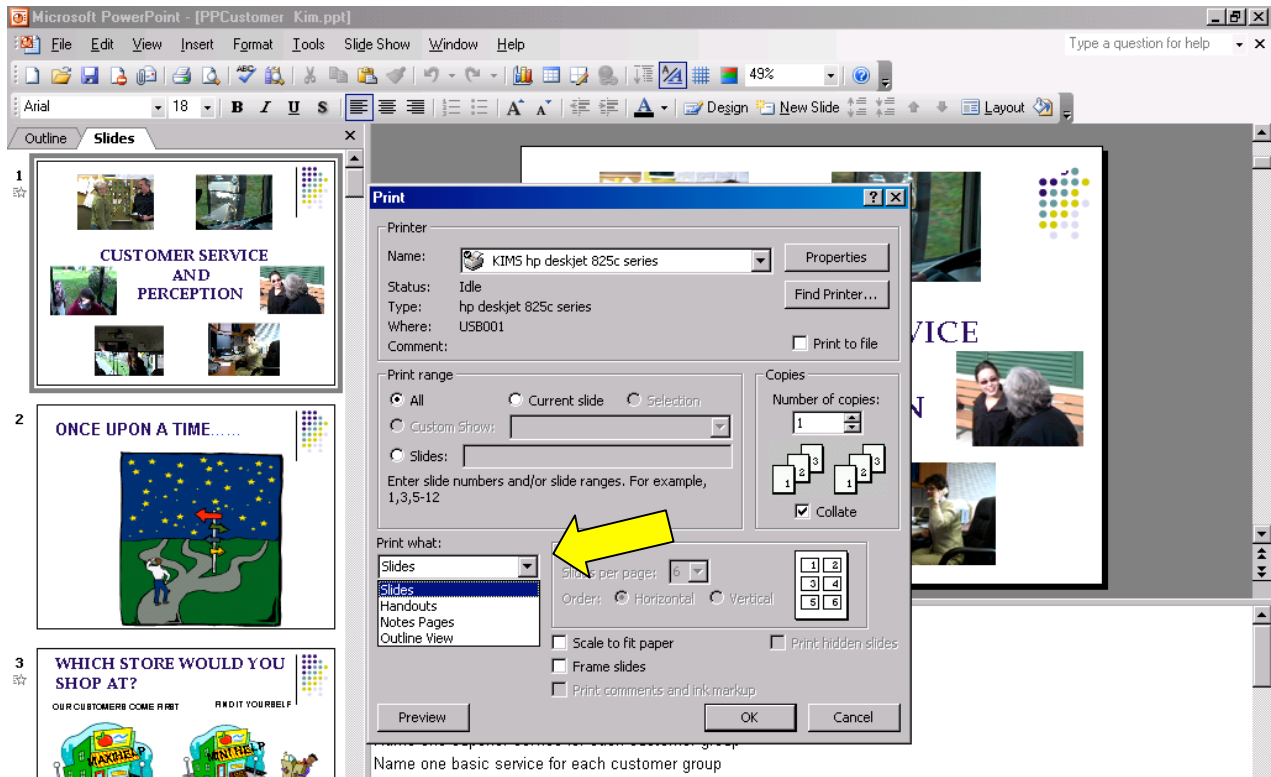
Microsoft PowerPoint - [PPCustomer Kim.ppt]

File Edit View Insert Format Tools Slide Show Window Help

Type a question for help

49%

Arial 18 B I U S

A Design New Slide Layout

Outline Slides

1

CUSTOMER SERVICE AND PERCEPTION

2

ONCE UPON A TIME……

3

WHICH STORE WOULD YOU SHOP AT?

OUR CUSTOMERS COME FIRST

FIND IT YOURSELF

VICE

N

Print

Printer

Name: KIMS hp deskjet 825c series

Properties

Status: Idle

Type: hp deskjet 825c series

Find Printer...

Where: USB001

Comment:

Print to file

Print range

All

Current slide

Selection

Custom Show:

Slides:

Enter slide numbers and/or slide ranges. For example, 1,3,5-12

Copies

Number of copies:

1

Collate

Print what:

Slides

Slides

Handouts

Notes Pages

Outline View

Slides per page: 6

Order: Horizontal Vertical

1 2

3 4

5 6

Scale to fit paper

Frame slides

Print comments and ink markup

Print hidden slides

Preview

OK

Cancel

Name one basic service for each customer group